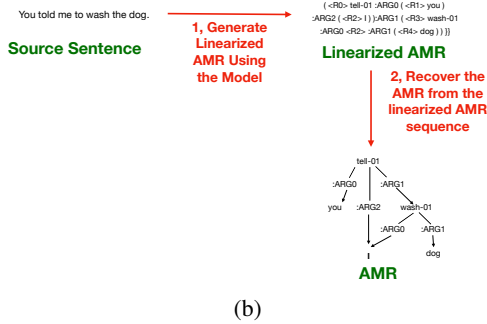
You told me to wash the dog.

Source Sentence

1, Generate Linearized AMR Using the Model

( <R0> tell-01 :ARG0 ( <R1> you ) :ARG2 ( <R2> I ) :ARG1 ( <R3> wash-01 :ARG0 <R2> :ARG1 ( <R4> dog ) ) )

Linearized AMR

2, Recover the AMR from the linearized AMR sequence

tell-01
:ARG0
:ARG1
you
:ARG2
wash-01
:ARG0
:ARG1
I
dog

AMR

(b)